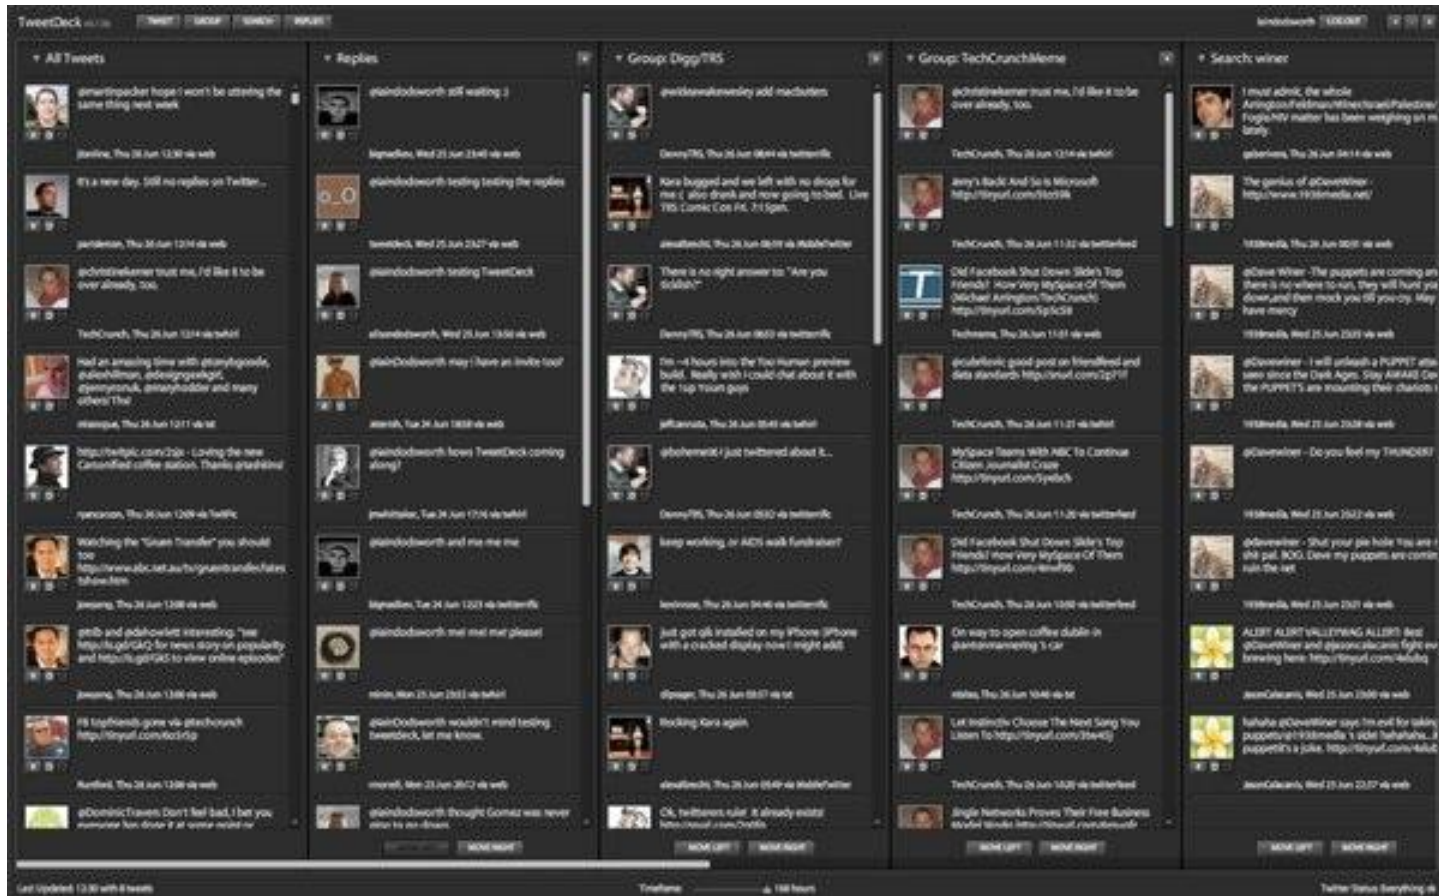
TweetDeck

All Tweets

@martinpecker hope I won't be sitting the same thing next week

It's a new day. Still no replies on Twitter...

@chrismeakemer trust me, I'd like it to be over already, too.

had an amazing time with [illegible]

http://twitpic.com/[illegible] - Loving the new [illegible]

Watching the "Green Transfer" you should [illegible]

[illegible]

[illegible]

@DominicTravers Don't feel bad, I bet you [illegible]

Replies

@laindodsworth still waiting :)

@laindodsworth testing testing the replies

@laindodsworth testing TweetDeck

@lainDodsworth may I have an invite too?

@laindodsworth hows TweetDeck coming along?

@laindodsworth and me me me

@laindodsworth me! me! me! please!

@lainDodsworth wouldn't mind testing tweetdeck, let me know.

@laindodsworth thought Gomez was never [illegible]

Group: Digg/TRS

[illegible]

There is no right answer to: "Are you Scottish?"

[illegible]

keep working, or AIDS walk fundraiser?

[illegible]

Rocking Kara again

Ok, twitterers rule. It already exists! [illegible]

Group: TechCrunchMeme

@chrismeakemer trust me, I'd like it to be over already, too.

Amy's Back! And So Is Microsoft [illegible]

Did Facebook Shut Down Slide's Top Friends? How Very MySpace Of Them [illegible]

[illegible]

MySpace Teams With NBC To Continue Citizen Journalist Craze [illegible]

Did Facebook Shut Down Slide's Top Friends? How Very MySpace Of Them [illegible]

On way to open coffee dublin in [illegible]

Let Instinctiv Choose The Next Song You Listen To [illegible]

Single Networks Proves Their Free Business Model Works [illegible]

Search: winer

I must admit, the whole Arrington/Feldman/Winer/Israel/Palestine/ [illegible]

The genius of @DaveWiner - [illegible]

@Dave Winer - The puppets are coming an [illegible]

@Davewiner - I will unleash a PUPPET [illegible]

@Davewiner - Do you feel my THUNDER

@davewiner - Shut your pie hole You are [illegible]

ALERT ALERT VALLEYWAG ALLERT: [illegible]

hahaha @DaveWiner says i'm evil for taking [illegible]

MOVE LEFT MOVE RIGHT

Last Updated: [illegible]

Timeframe

Twitter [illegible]